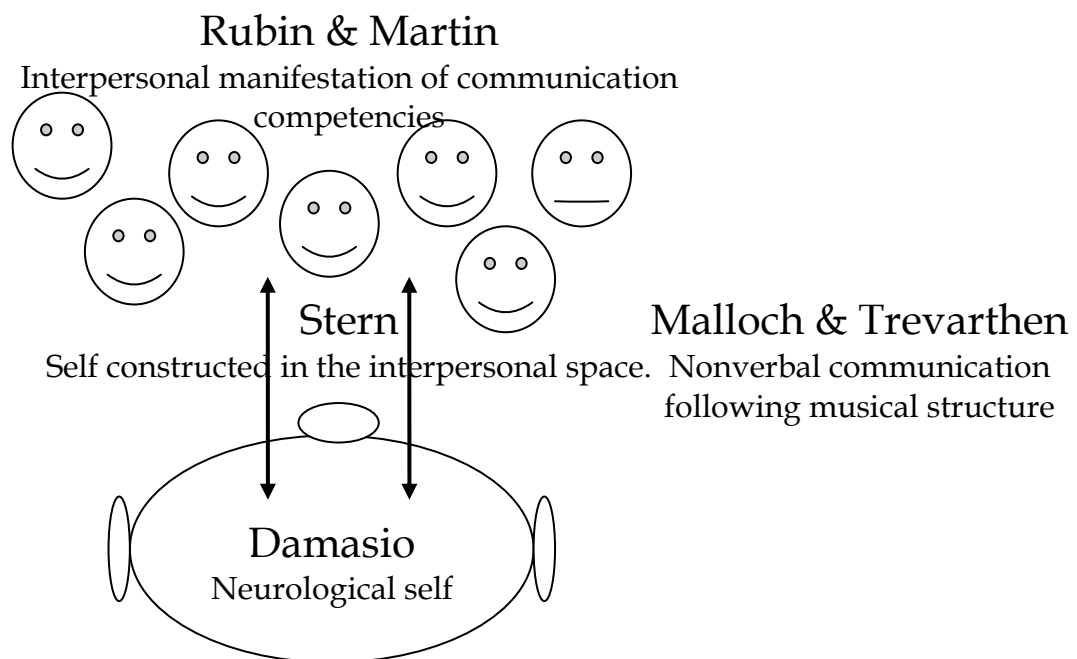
Rubin & Martin
Interpersonal manifestation of communication competencies

Stern
Self constructed in the interpersonal space.

Malloch & Trevarthen
Nonverbal communication following musical structure

Damasio
Neurological self